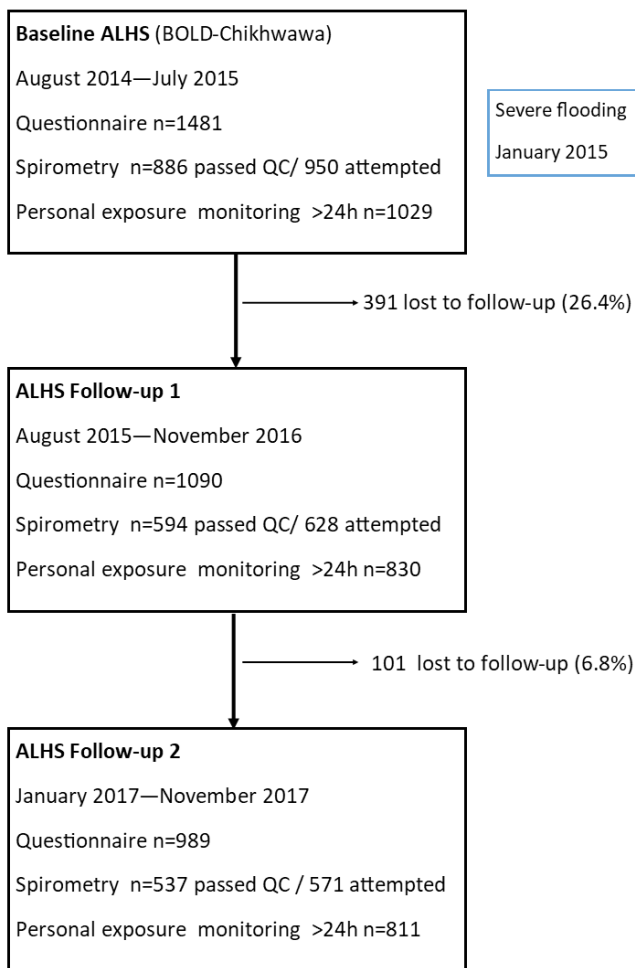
**Baseline ALHS** (BOLD-Chikhwawa)

August 2014—July 2015

Questionnaire n=1481

Spirometry n=886 passed QC/ 950 attempted

Personal exposure monitoring >24h n=1029

Severe flooding

January 2015

391 lost to follow-up (26.4%)

**ALHS Follow-up 1**

August 2015—November 2016

Questionnaire n=1090

Spirometry n=594 passed QC/ 628 attempted

Personal exposure monitoring >24h n=830

101 lost to follow-up (6.8%)

**ALHS Follow-up 2**

January 2017—November 2017

Questionnaire n=989

Spirometry n=537 passed QC / 571 attempted

Personal exposure monitoring >24h n=811